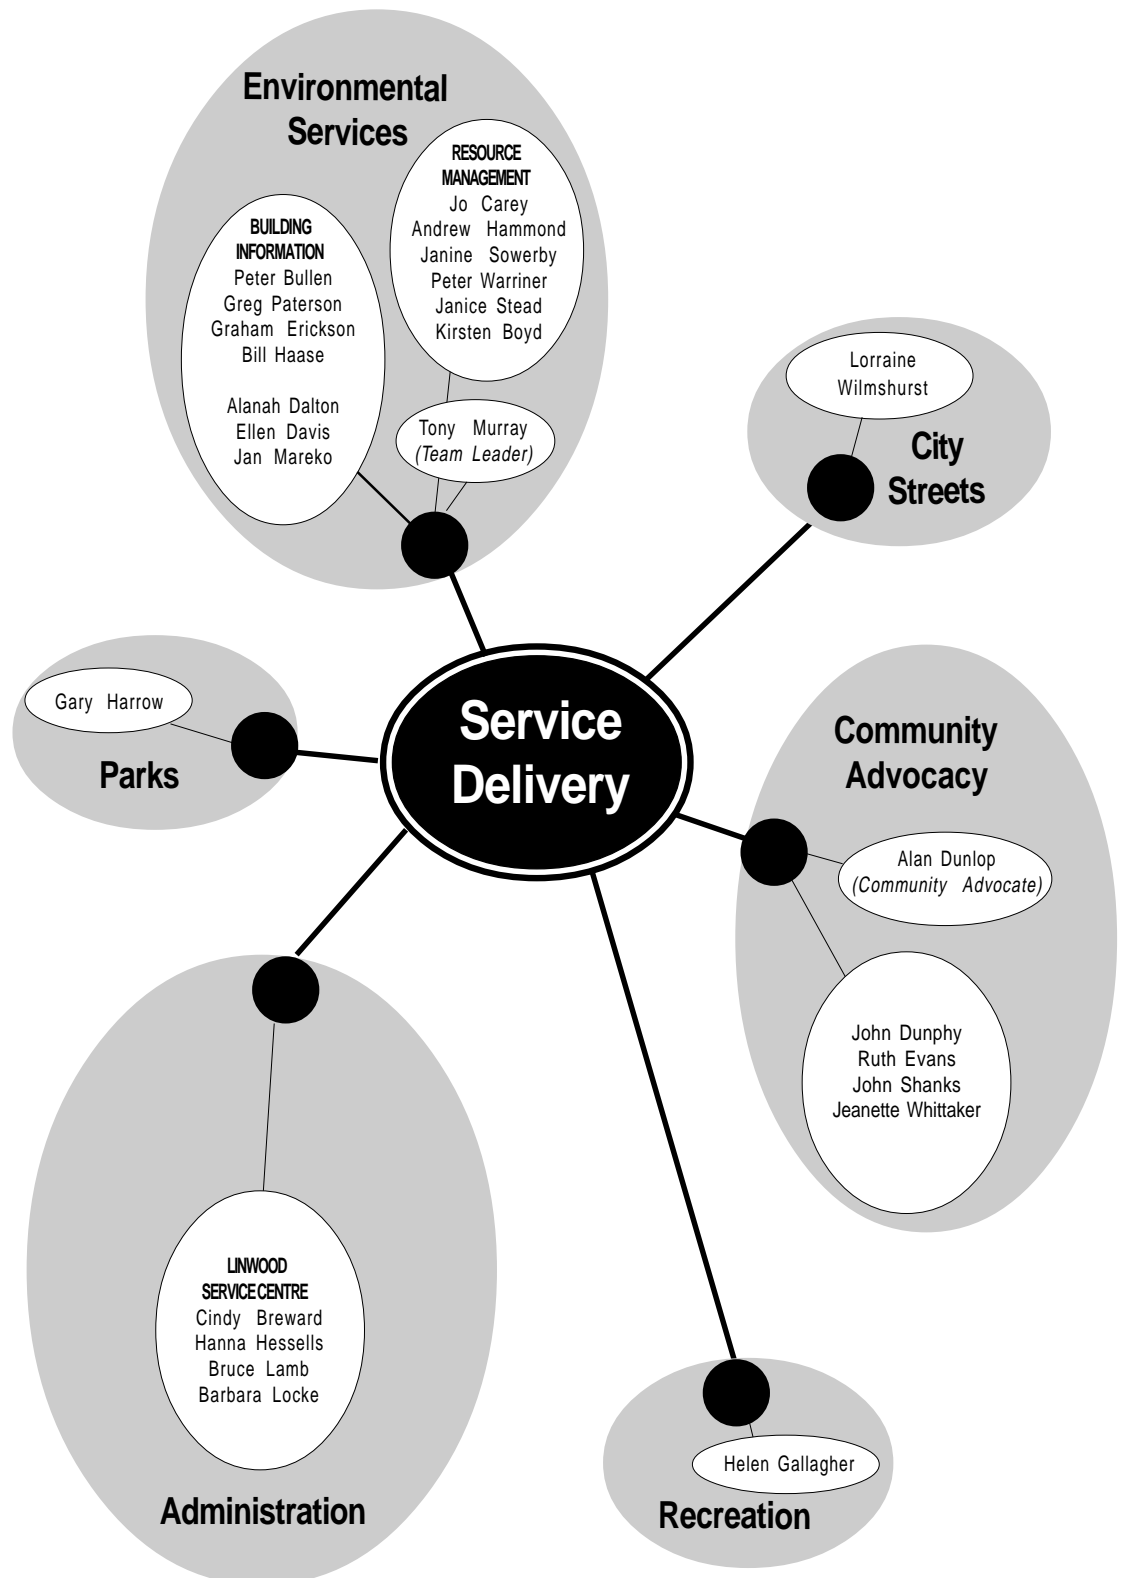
Environmental Services

RESOURCE MANAGEMENT
Jo Carey
Andrew Hammond
Janine Sowerby
Peter Warriner
Janice Stead
Kirsten Boyd

BUILDING INFORMATION
Peter Bullen
Greg Paterson
Graham Erickson
Bill Haase

Alanah Dalton
Ellen Davis
Jan Mareko

Tony Murray
*(Team Leader)*

Lorraine Wilmshurst

City Streets

Gary Harrow

Parks

Service Delivery

Community Advocacy

Alan Dunlop
*(Community Advocate)*

John Dunphy
Ruth Evans
John Shanks
Jeanette Whittaker

LINWOOD SERVICECENTRE
Cindy Breward
Hanna Hessells
Bruce Lamb
Barbara Locke

Administration

Helen Gallagher

Recreation